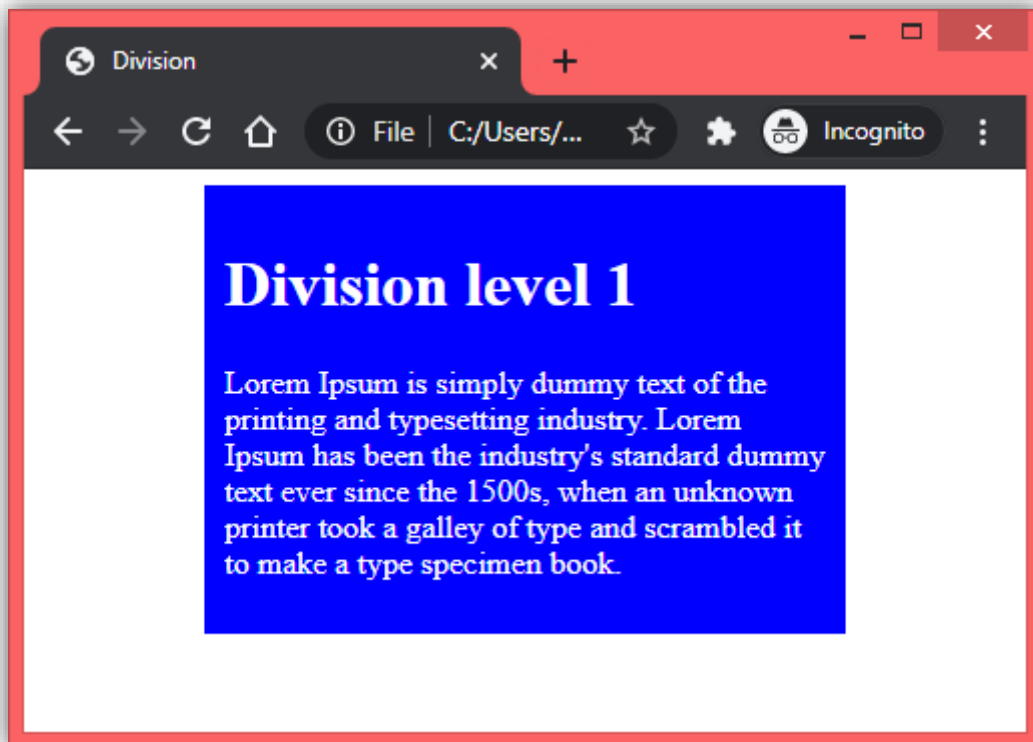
Division

File | C:/Users/...

Incognito

Division level 1

Lorem Ipsum is simply dummy text of the printing and typesetting industry. Lorem Ipsum has been the industry's standard dummy text ever since the 1500s, when an unknown printer took a galley of type and scrambled it to make a type specimen book.